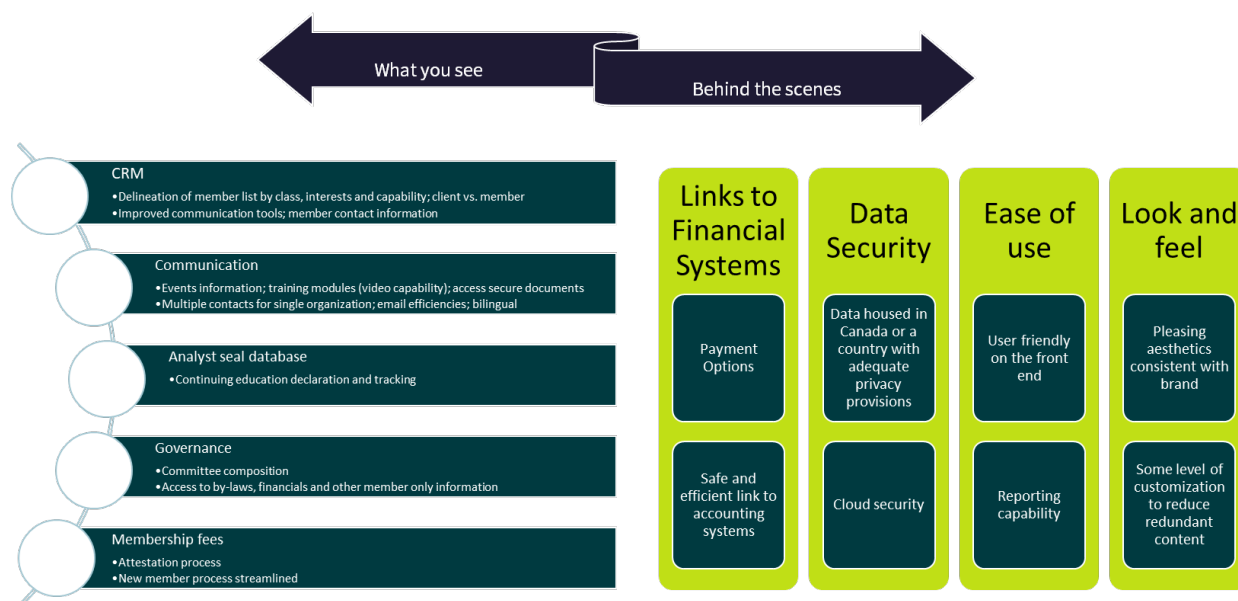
What you see

Behind the scenes

CRM
•Delineation of member list by class, interests and capability; client vs. member
•Improved communication tools; member contact information

Communication
•Events information; training modules (video capability); access secure documents
•Multiple contacts for single organization; email efficiencies; bilingual

Analyst seal database
•Continuing education declaration and tracking

Governance
•Committee composition
•Access to by-laws, financials and other member only information

Membership fees
•Attestation process
•New member process streamlined

Links to Financial Systems

Payment Options

Safe and efficient link to accounting systems

Data Security

Data housed in Canada or a country with adequate privacy provisions

Cloud security

Ease of use

User friendly on the front end

Reporting capability

Look and feel

Pleasing aesthetics consistent with brand

Some level of customization to reduce redundant content